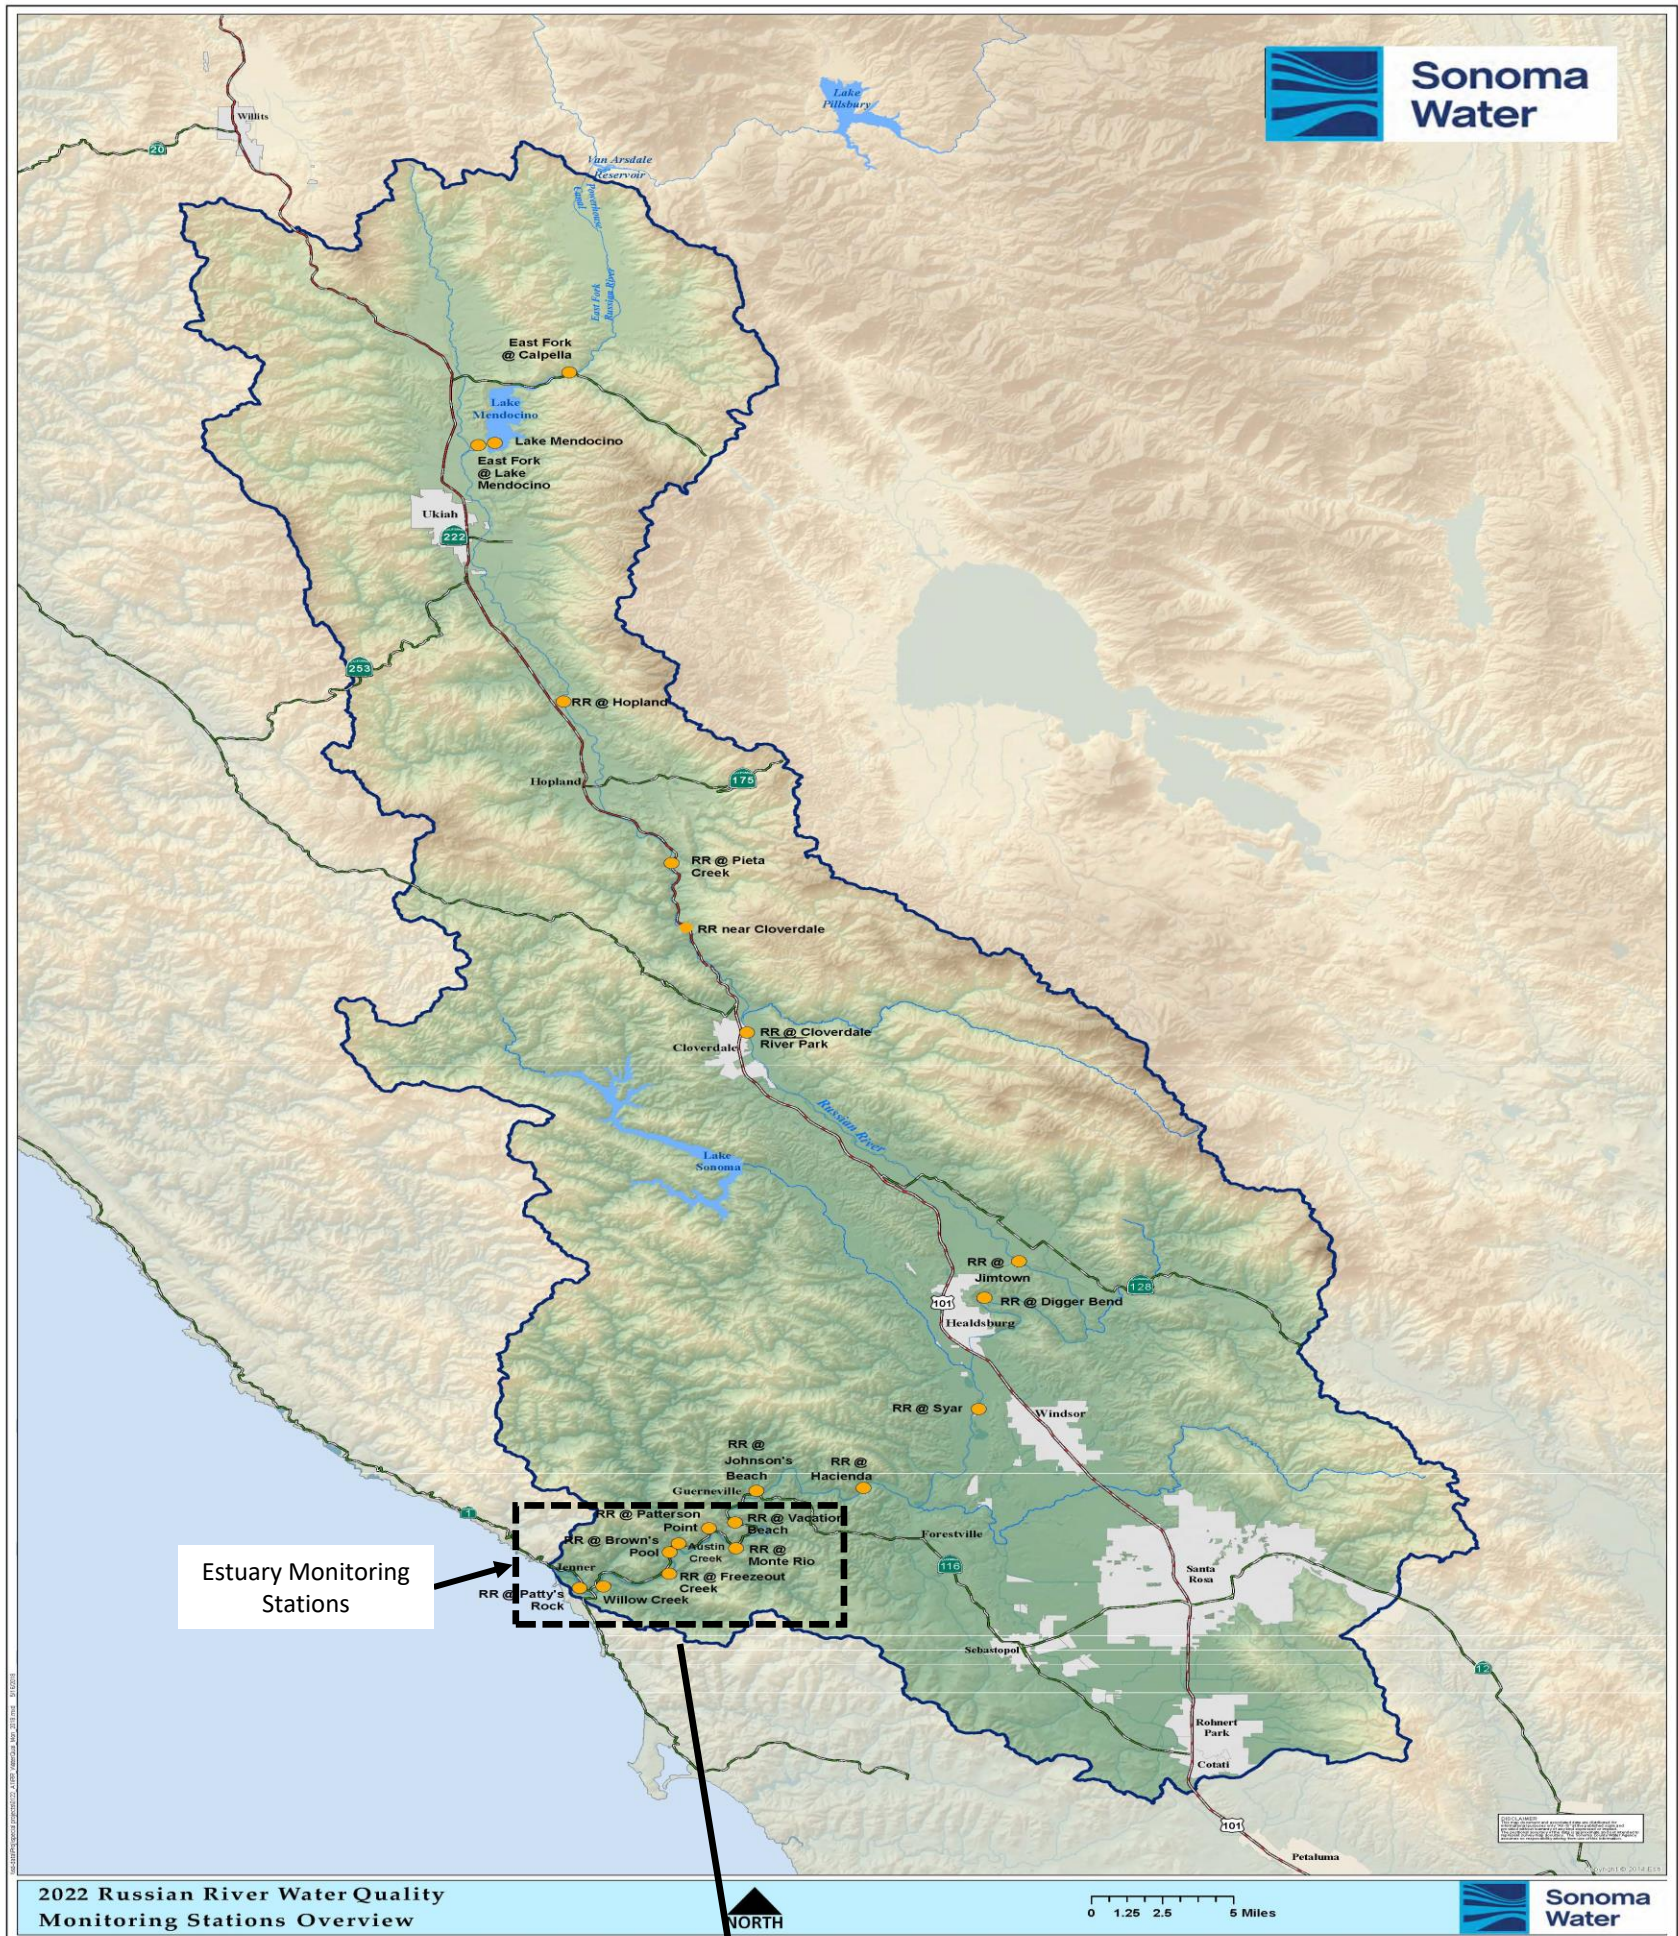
Sonoma Water

Willits
20
Lake Pillsbury
Van Arsdale Reservoir
Coyote Valley Dam
East Fork Russian River
East Fork @ Calpella
Lake Mendocino
Lake Mendocino
East Fork @ Lake Mendocino
Ukiah
222
253
RR @ Hopland
Hopland
175
RR @ Pieta Creek
RR near Cloverdale
RR @ Cloverdale River Park
Cloverdale
Russian River
Lake Sonoma
RR @ Jimtown
128
101
RR @ Digger Bend
Healdsburg
RR @ Syar
Windsor
RR @ Johnson's Beach
RR @ Hacienda
Guerneville
RR @ Patterson Point
RR @ Vacation Beach
Forestville
RR @ Brown's Pool
Austin Creek
RR @ Monte Rio
116
Santa Rosa
Jenner
RR @ Freezeout Creek
RR @ Patty's Rock
Willow Creek
Estuary Monitoring Stations
Sebastopol
12
Rohnert Park
Cotati
101
Petaluma
1

2022 Russian River Water Quality Monitoring Stations Overview
NORTH
0 1.25 2.5 5 Miles
Sonoma Water